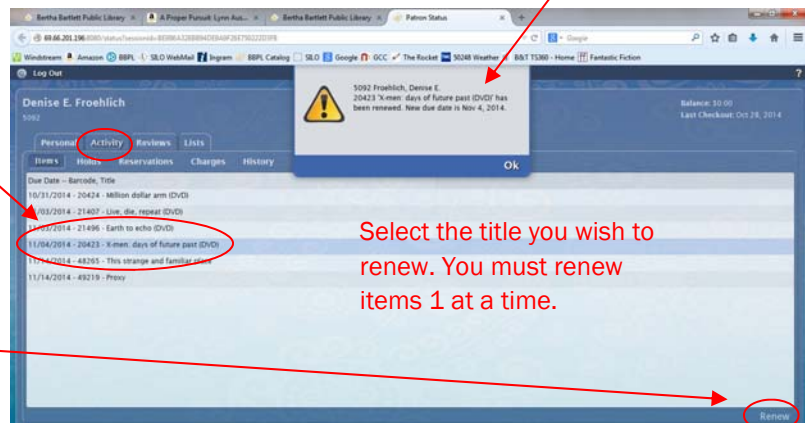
Bertha Bartlett Public Library × A Proper Pursuit: Lynn Aus... × Bertha Bartlett Public Library × Patron Status × +

69.66.201.196:8080/status?sessionid=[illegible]

Google

Windstream Amazon BBPL SILO WebMail Ingram BBPL Catalog SILO Google GCC The Rocket 50248 Weather B&T TS360 - Home Fantastic Fiction

Log Out

?

Denise E. Froehlich
5092

Balance: $0.00
Last Checkout: Oct 28, 2014

Personal Activity Reviews Lists

Items Holds Reservations Charges History

Due Date -- Barcode, Title

10/31/2014 - 20424 - Million dollar arm (DVD)

11/03/2014 - 21407 - Live, die, repeat (DVD)

11/03/2014 - 21496 - Earth to echo (DVD)

11/04/2014 - 20423 - X-men: days of future past (DVD)

11/14/2014 - 48265 - This strange and familiar place

11/14/2014 - 49219 - Proxy

5092 Froehlich, Denise E.
20423 'X-men: days of future past (DVD)' has been renewed. New due date is Nov 4, 2014.

Ok

Select the title you wish to renew. You must renew items 1 at a time.

Renew